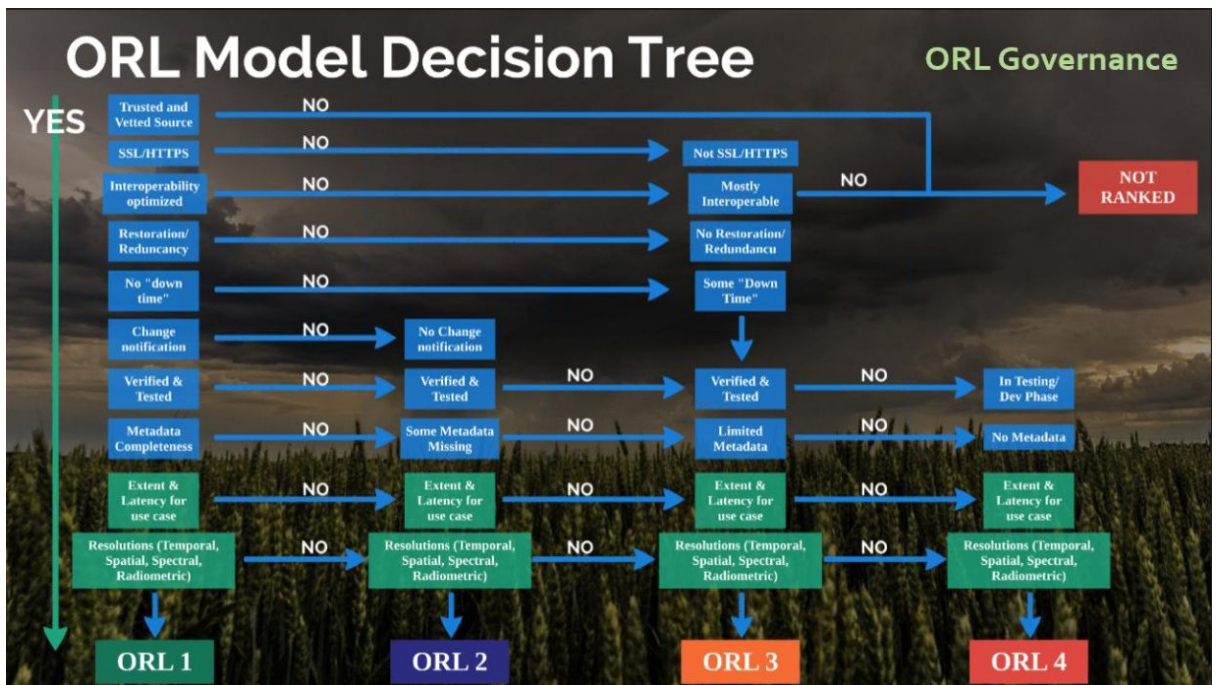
ORL Model Decision Tree

ORL Governance

YES

Trusted and Vetted Source

NO

SSL/HTTPS

NO

Not SSL/HTTPS

Interoperability optimized

NO

Mostly Interoperable

NO

NOT RANKED

Restoration/ Reduncancy

NO

No Restoration/ Redundancu

No "down time"

NO

Some "Down Time"

Change notification

NO

No Change notification

Verified & Tested

NO

Verified & Tested

NO

Verified & Tested

NO

In Testing/ Dev Phase

Metadata Completeness

NO

Some Metadata Missing

NO

Limited Metadata

NO

No Metadata

Extent & Latency for use case

NO

Extent & Latency for use case

NO

Extent & Latency for use case

NO

Extent & Latency for use case

Resolutions (Temporal, Spatial, Spectral, Radiometric)

NO

Resolutions (Temporal, Spatial, Spectral, Radiometric)

NO

Resolutions (Temporal, Spatial, Spectral, Radiometric)

NO

Resolutions (Temporal, Spatial, Spectral, Radiometric)

ORL 1

ORL 2

ORL 3

ORL 4